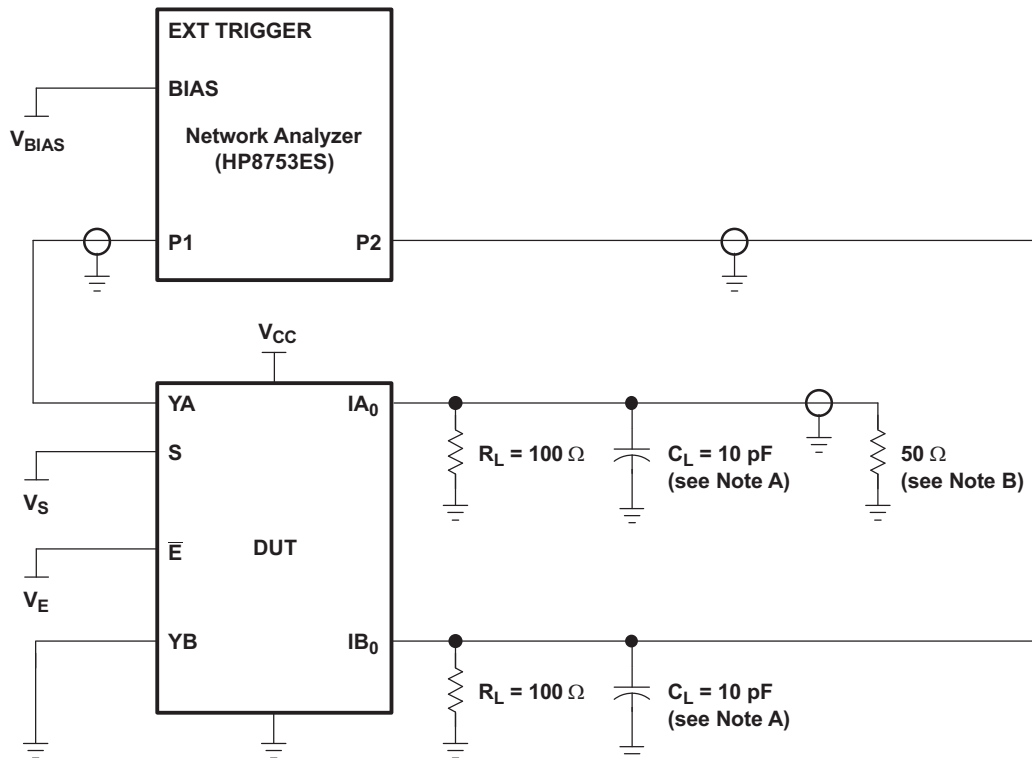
EXT TRIGGER

BIAS

$V_{BIAS}$

Network Analyzer (HP8753ES)

P1

P2

$V_{CC}$

YA

$IA_0$

S

$V_S$

$R_L = 100\ \Omega$

$C_L = 10$ pF (see Note A)

50 $\Omega$ (see Note B)

$\overline{E}$

DUT

$V_E$

YB

$IB_0$

$R_L = 100\ \Omega$

$C_L = 10$ pF (see Note A)